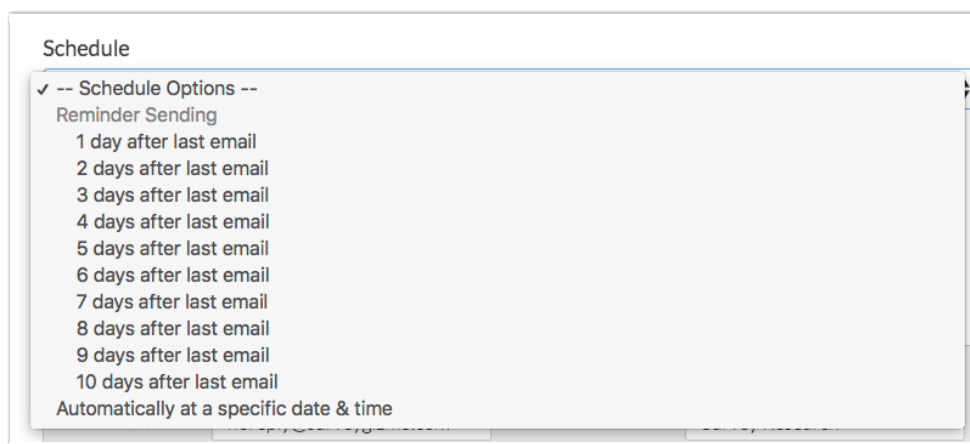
Schedule

✓ -- Schedule Options --
Reminder Sending
1 day after last email
2 days after last email
3 days after last email
4 days after last email
5 days after last email
6 days after last email
7 days after last email
8 days after last email
9 days after last email
10 days after last email
Automatically at a specific date & time

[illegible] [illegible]